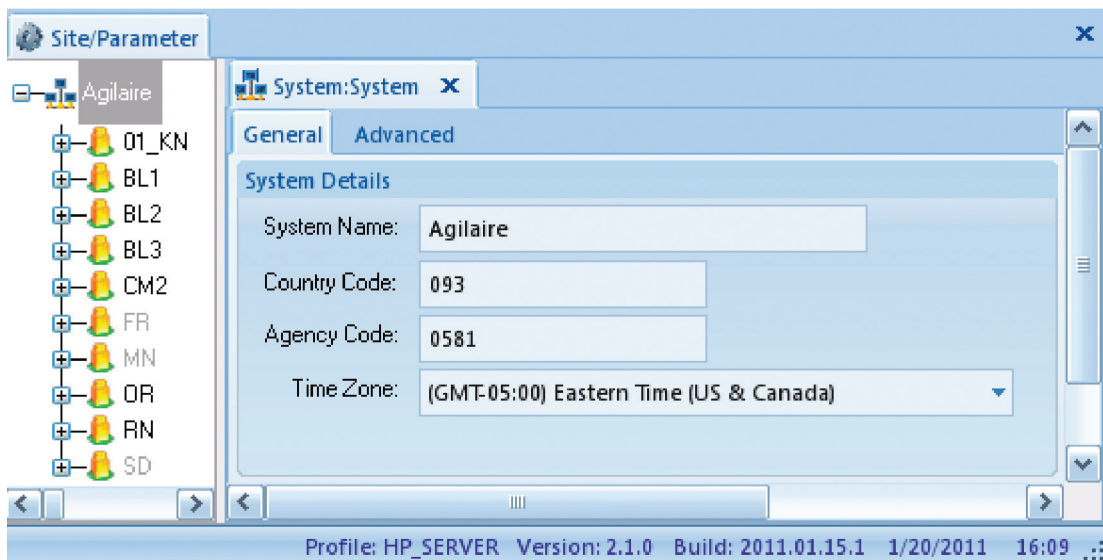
Site/Parameter

Agilaire
01_KN
BL1
BL2
BL3
CM2
FR
MN
OR
RN
SD

System:System

General Advanced

System Details

System Name: Agilaire

Country Code: 093

Agency Code: 0581

Time Zone: (GMT-05:00) Eastern Time (US & Canada)

Profile: HP_SERVER Version: 2.1.0 Build: 2011.01.15.1 1/20/2011 16:09